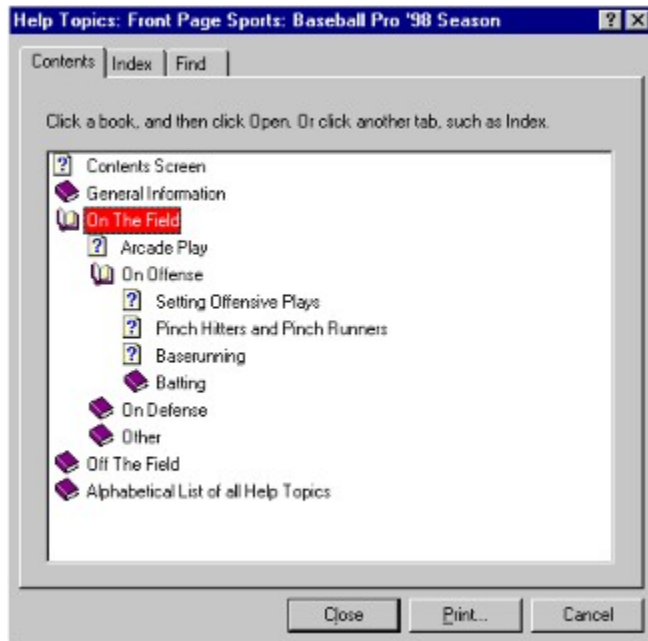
Help Topics: Front Page Sports: Baseball Pro '98 Season

? X

Contents | Index | Find

Click a book, and then click Open. Or click another tab, such as Index.

Contents Screen
General Information
On The Field
Arcade Play
On Offense
Setting Offensive Plays
Pinch Hitters and Pinch Runners
Baserunning
Batting
On Defense
Other
Off The Field
Alphabetical List of all Help Topics

Close | Print... | Cancel